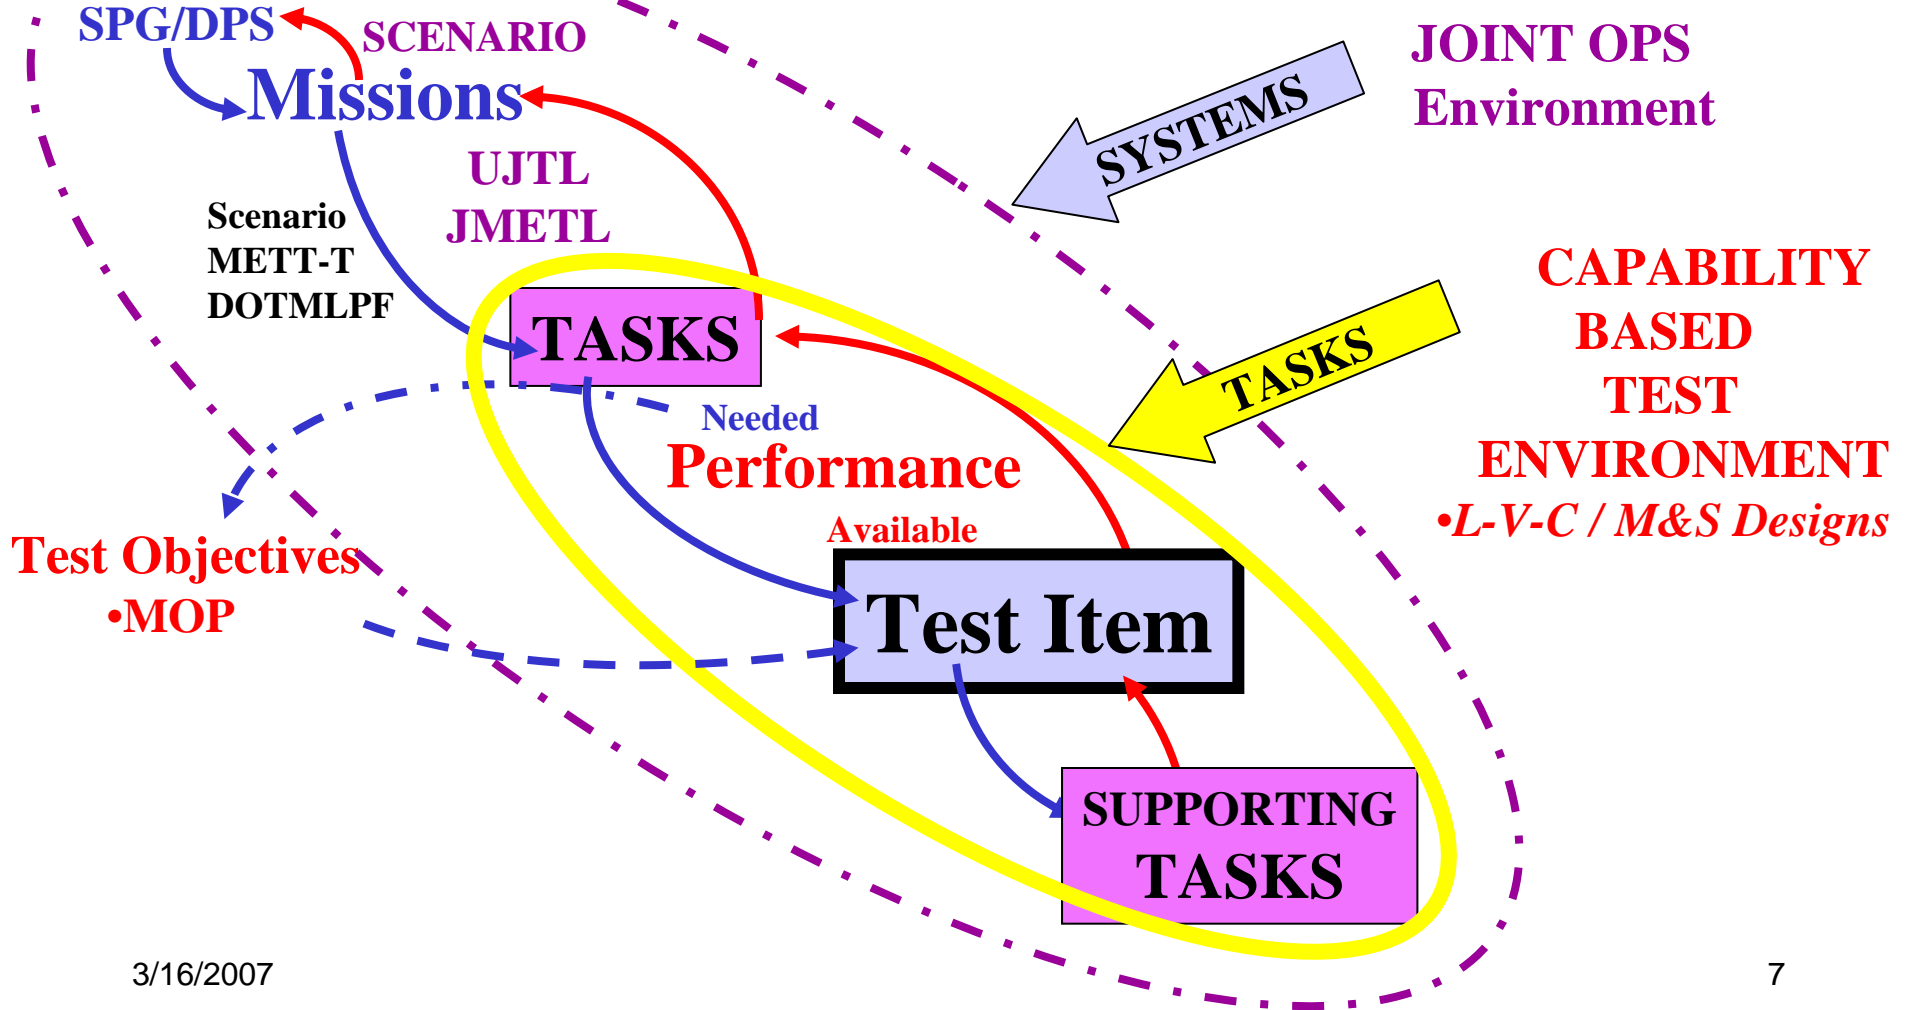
SPG/DPS
SCENARIO
Missions

JOINT OPS
Environment

SYSTEMS

UJTL
JMETL

Scenario
METT-T
DOTMLPF

TASKS

TASKS

CAPABILITY
BASED
TEST
ENVIRONMENT
•L-V-C / M&S Designs

Needed
Performance
Available

Test Objectives
•MOP

Test Item

SUPPORTING
TASKS

3/16/2007

7